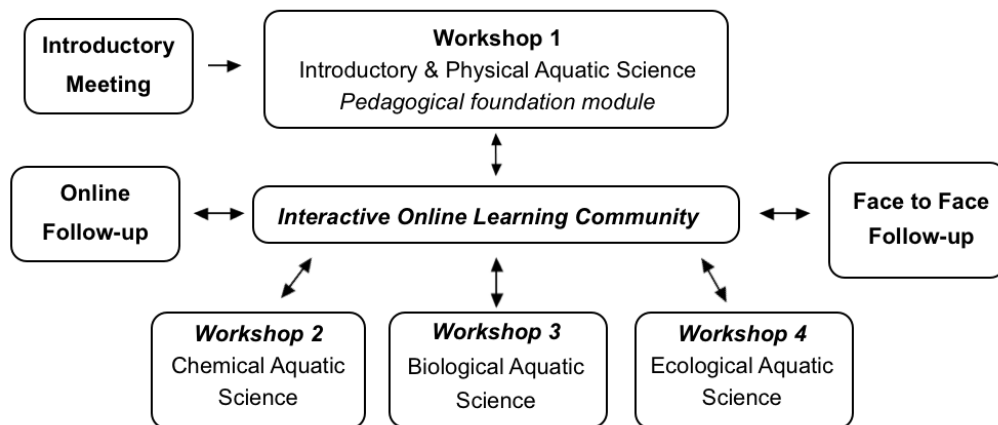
Introductory Meeting

Workshop 1
Introductory & Physical Aquatic Science
Pedagogical foundation module

Online Follow-up

Interactive Online Learning Community

Face to Face Follow-up

Workshop 2
Chemical Aquatic Science

Workshop 3
Biological Aquatic Science

Workshop 4
Ecological Aquatic Science